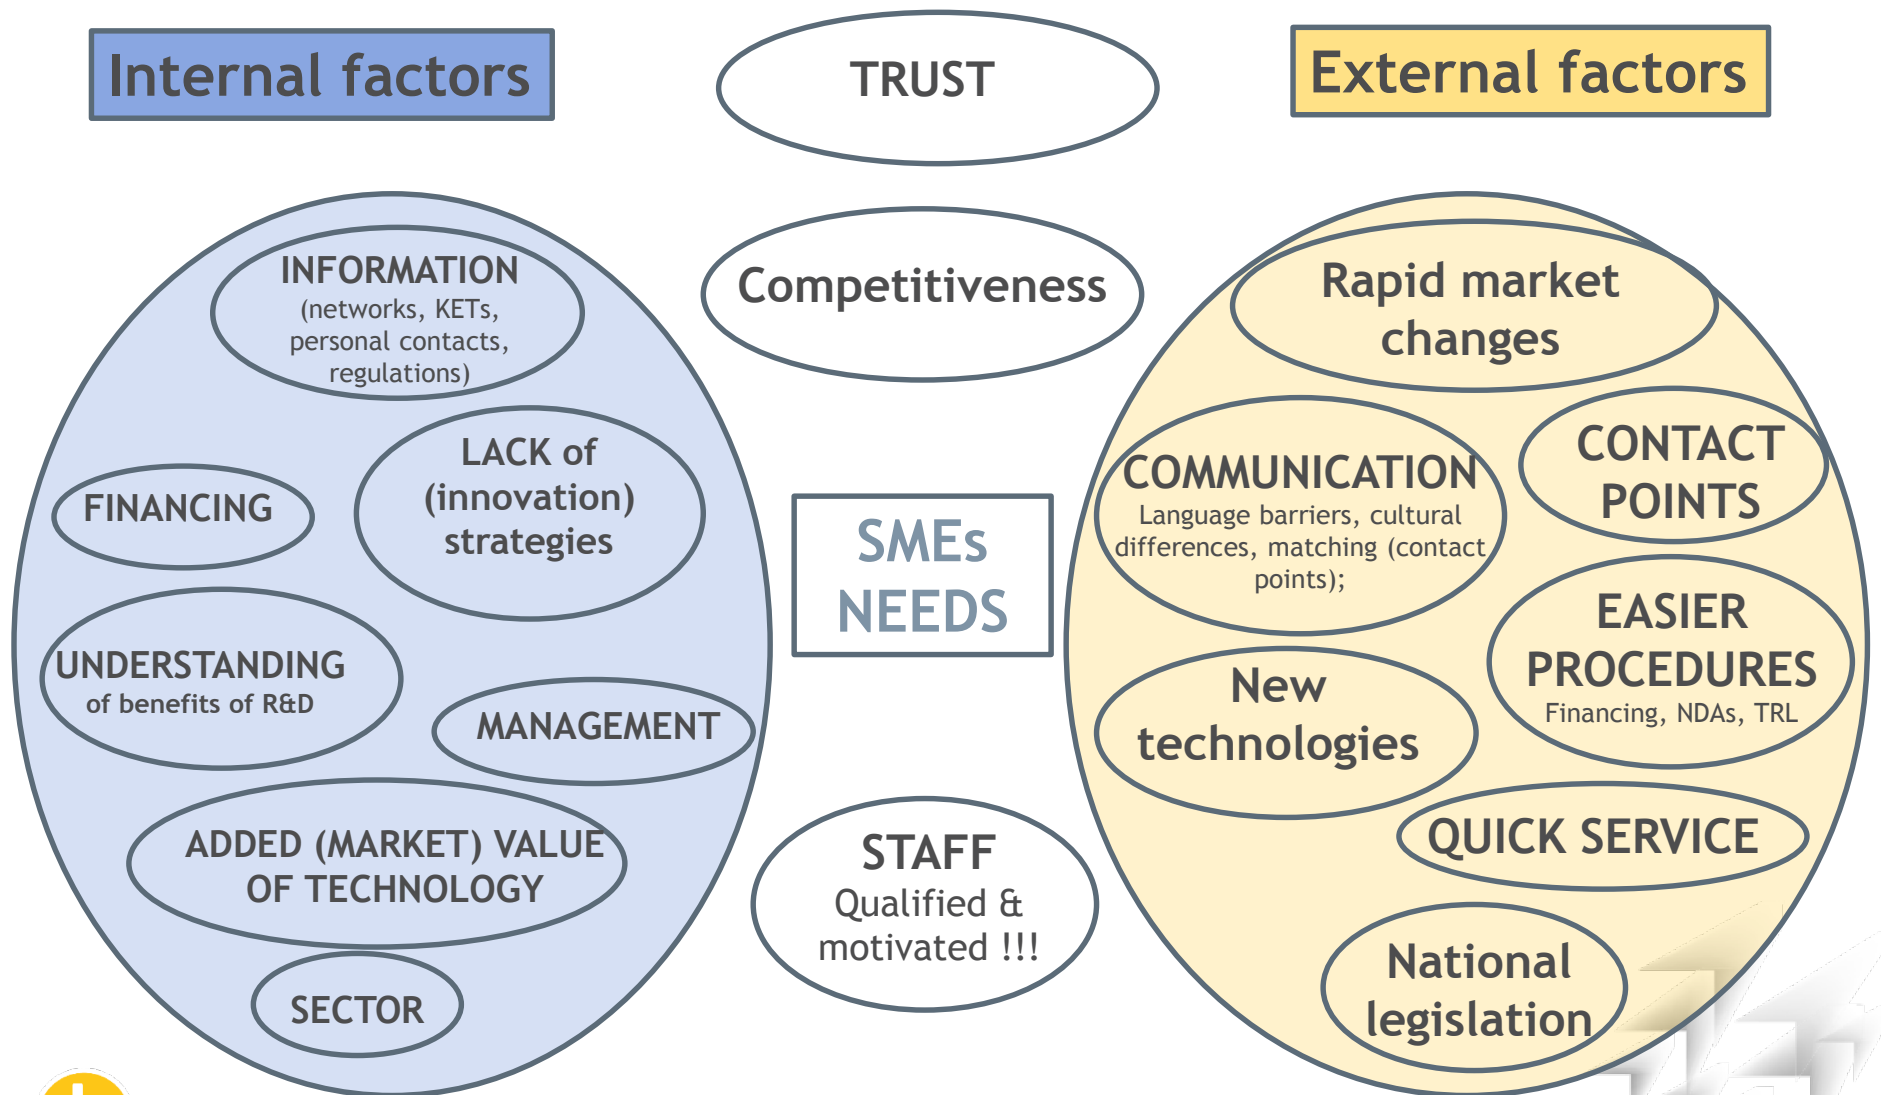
Internal factors

TRUST

External factors

INFORMATION (networks, KETs, personal contacts, regulations)

Competitiveness

Rapid market changes

LACK of (innovation) strategies

FINANCING

COMMUNICATION Language barriers, cultural differences, matching (contact points);

CONTACT POINTS

SMEs NEEDS

UNDERSTANDING of benefits of R&D

MANAGEMENT

EASIER PROCEDURES Financing, NDAs, TRL

New technologies

ADDED (MARKET) VALUE OF TECHNOLOGY

STAFF Qualified & motivated !!!

QUICK SERVICE

SECTOR

National legislation